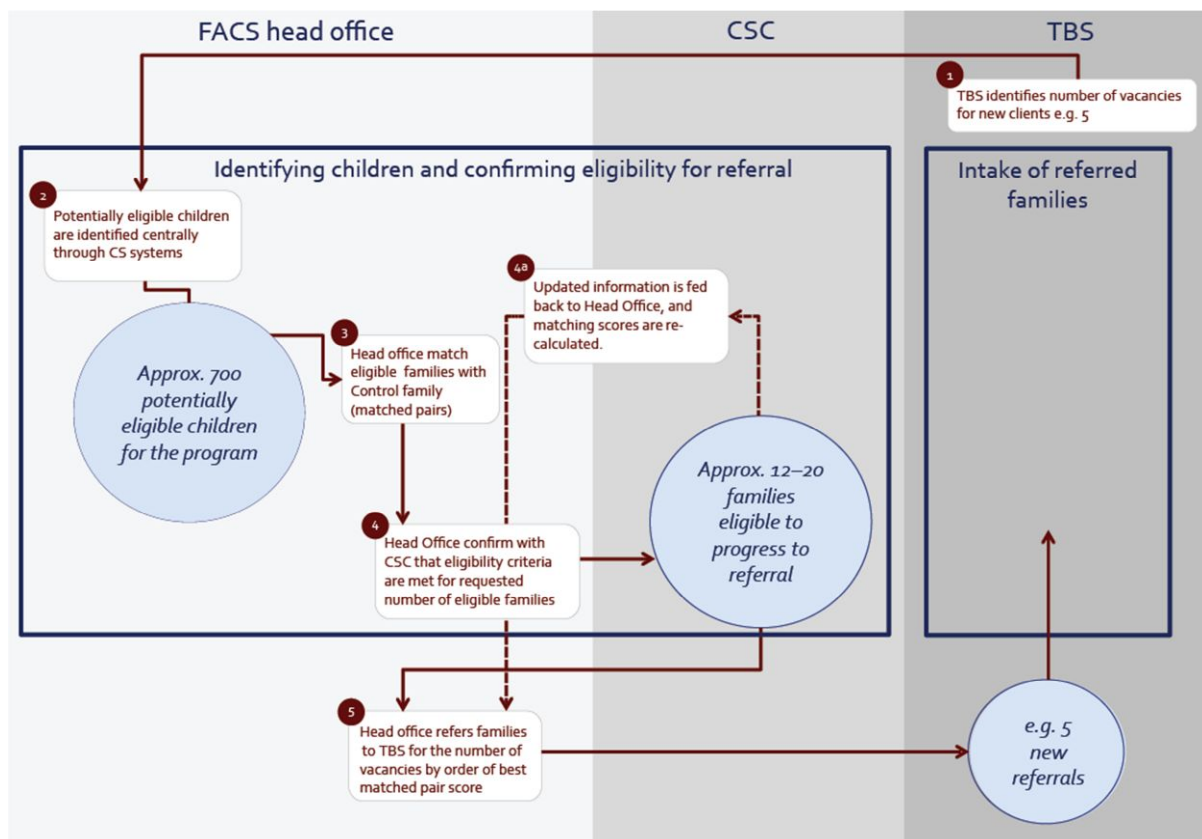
FACS head office

CSC

TBS

1
TBS identifies number of vacancies for new clients e.g. 5

Identifying children and confirming eligibility for referral

Intake of referred families

2
Potentially eligible children are identified centrally through CS systems

Approx. 700 potentially eligible children for the program

3
Head office match eligible families with Control family (matched pairs)

4a
Updated information is fed back to Head Office, and matching scores are re-calculated.

Approx. 12–20 families eligible to progress to referral

4
Head Office confirm with CSC that eligibility criteria are met for requested number of eligible families

5
Head office refers families to TBS for the number of vacancies by order of best matched pair score

e.g. 5 new referrals